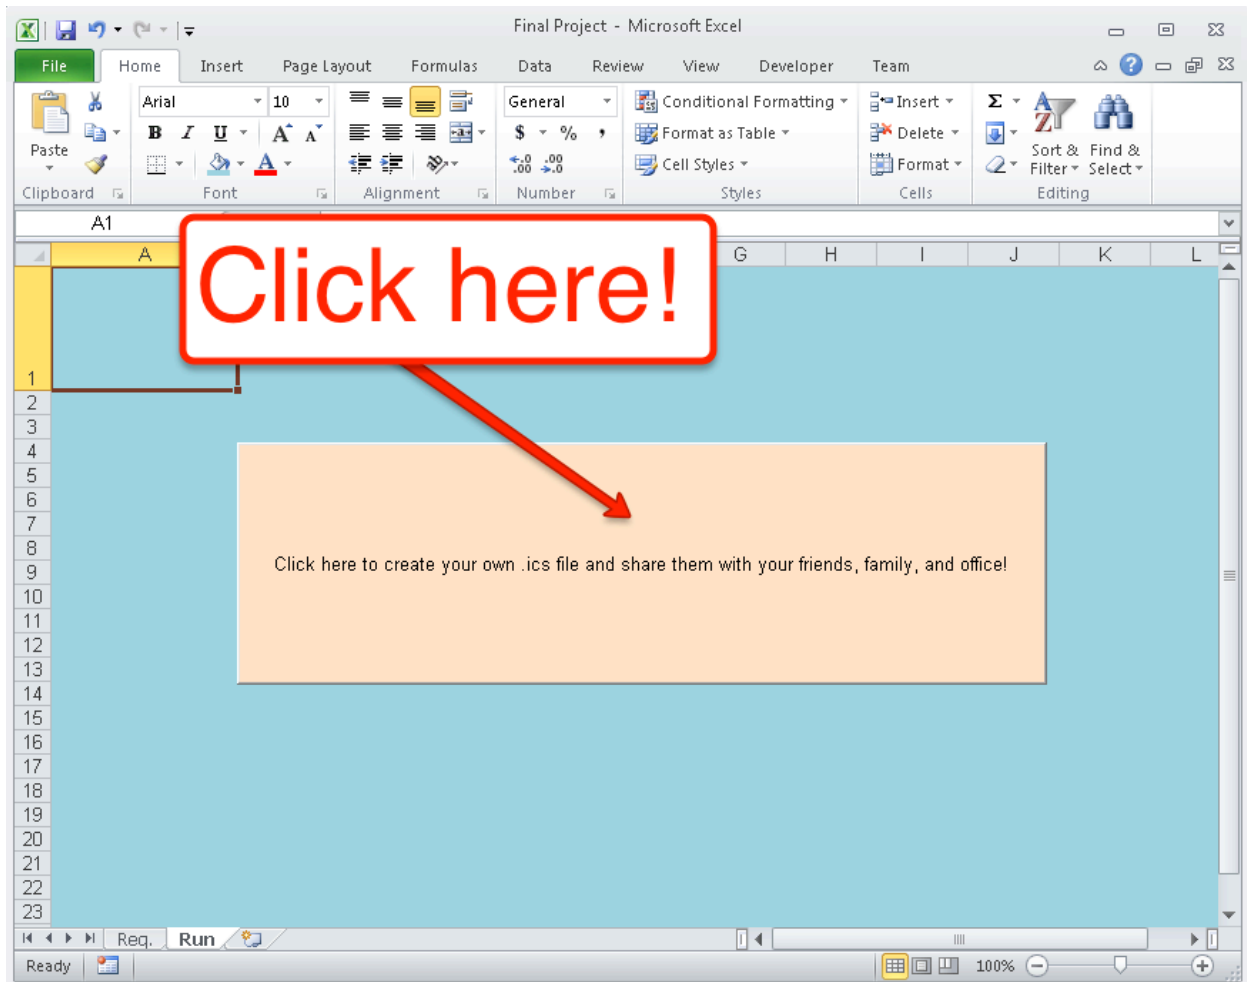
Final Project - Microsoft Excel

File Home Insert Page Layout Formulas Data Review View Developer Team

Paste
Clipboard

Arial 10
B I U A A
A
Font

Alignment

General
$ % ,
.00 .00
Number

Conditional Formatting
Format as Table
Cell Styles
Styles

Insert
Delete
Format
Cells

Σ
Sort & Filter
Find & Select
Editing

A1

A G H I J K L

1
2
3
4
5
6
7
8
9
10
11
12
13
14
15
16
17
18
19
20
21
22
23

Click here!

Click here to create your own .ics file and share them with your friends, family, and office!

Req. Run

Ready 100%